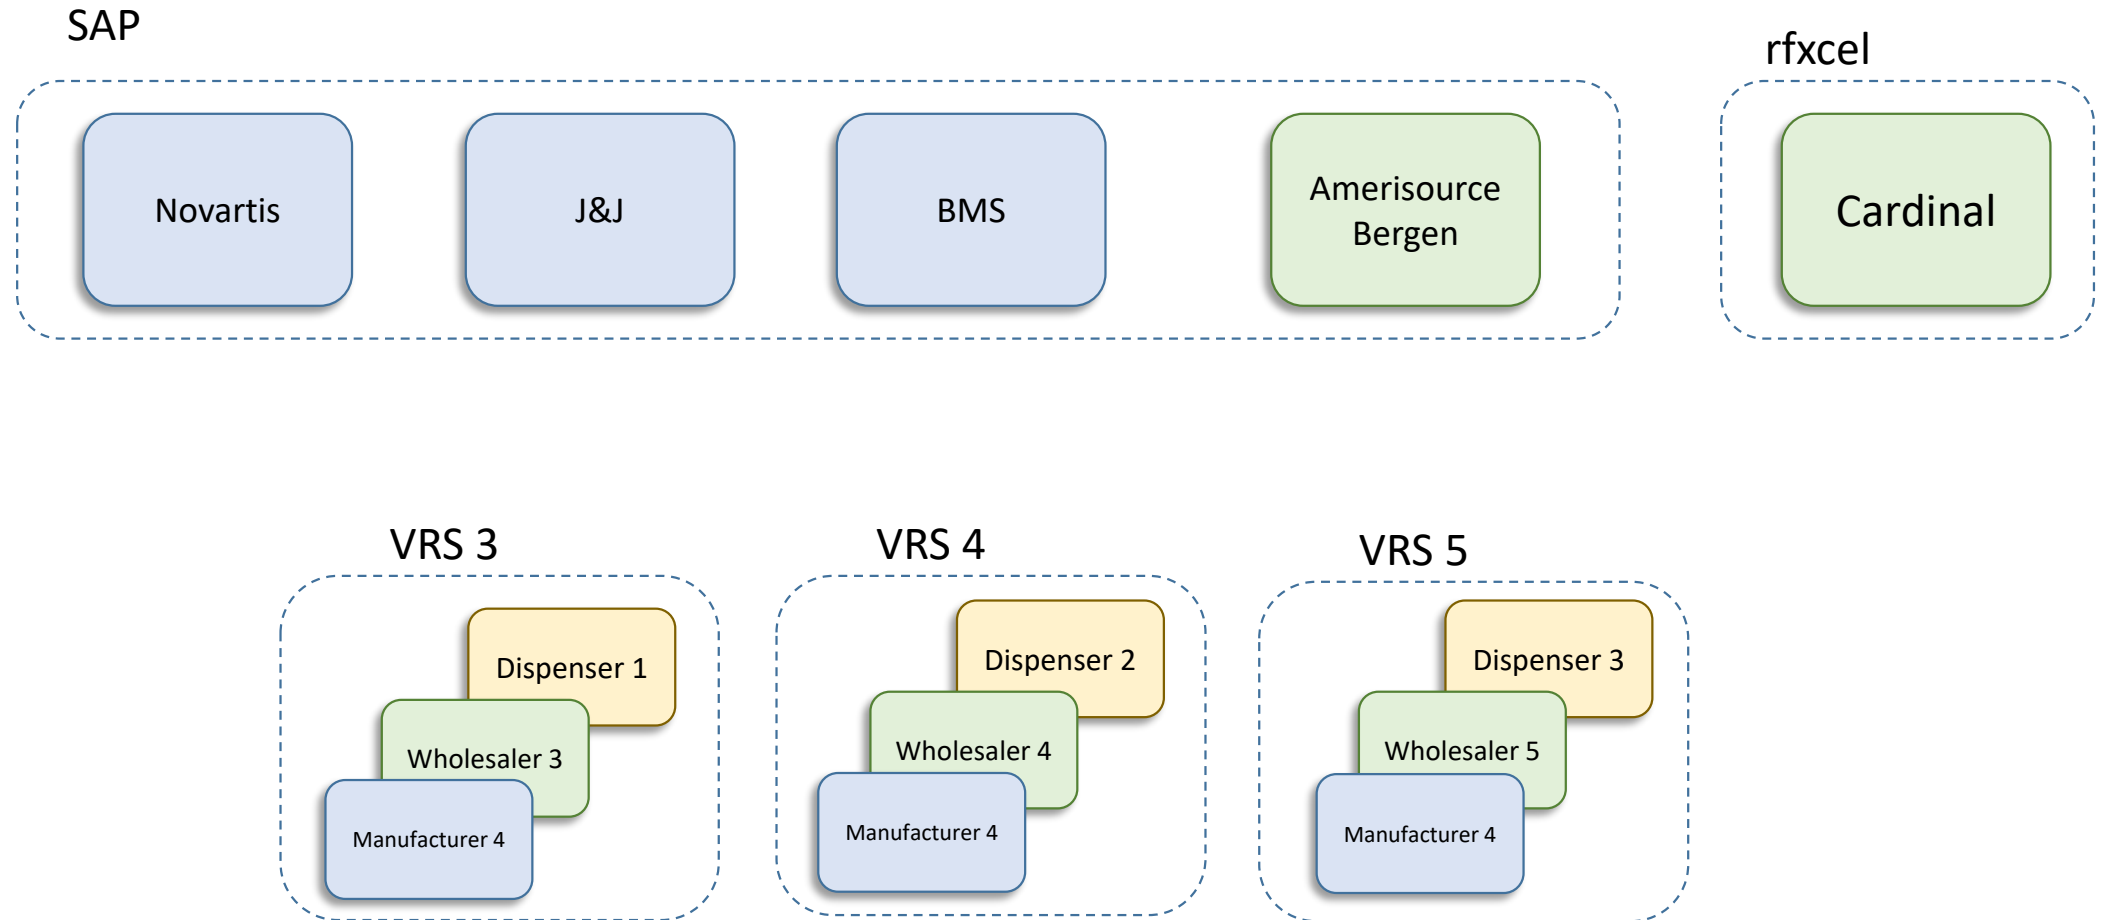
SAP

Novartis

J&J

BMS

Amerisource Bergen

rfxcel

Cardinal

VRS 3

Dispenser 1

Wholesaler 3

Manufacturer 4

VRS 4

Dispenser 2

Wholesaler 4

Manufacturer 4

VRS 5

Dispenser 3

Wholesaler 5

Manufacturer 4